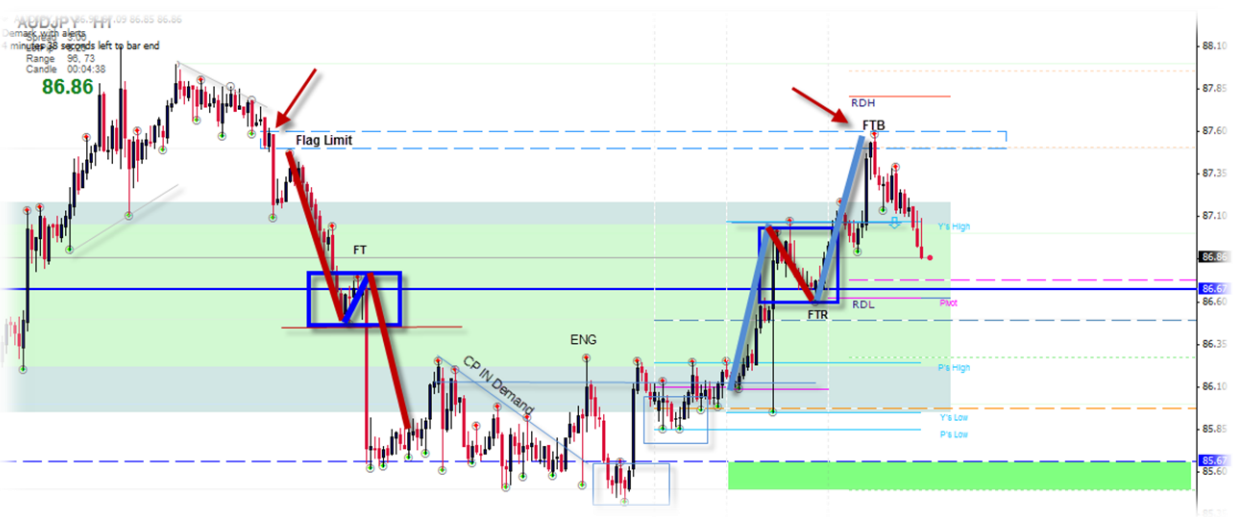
AUDJPY, H1 86.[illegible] 86.85 86.86
Demark with alerts
4 minutes 38 seconds left to bar end
Spread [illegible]
Range 96, 73
Candle 00:04:38
86.86

Flag Limit
FT
CP IN Demand
ENG
RDH
FTB
FTR
RDL
Y's High
Pivot
P's High
Y's Low
P's Low

88.10
87.85
87.60
87.35
87.10
86.86
86.67
86.60
86.35
86.10
85.85
85.67
85.60